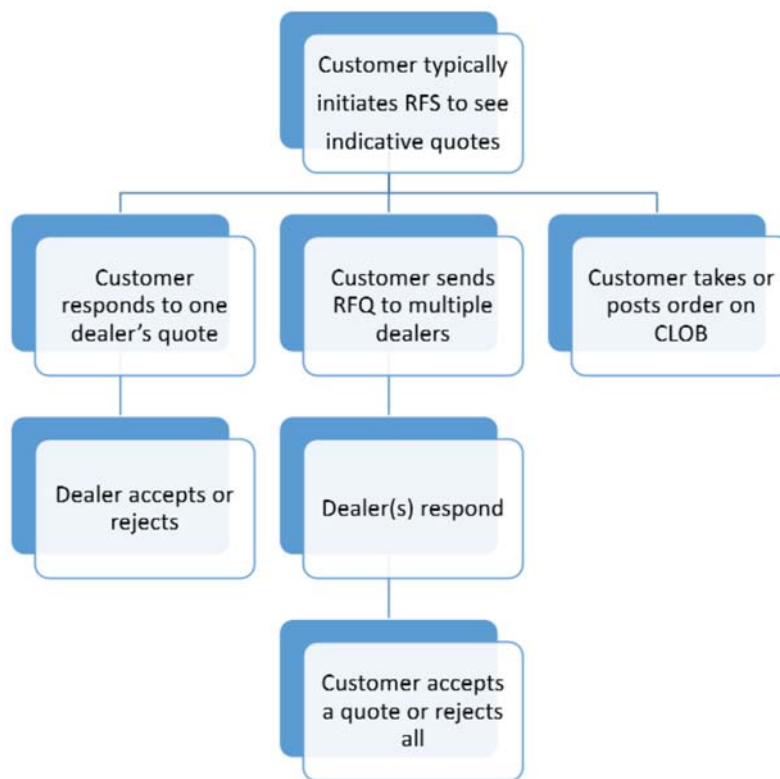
Customer typically initiates RFS to see indicative quotes

Customer responds to one dealer's quote

Customer sends RFQ to multiple dealers

Customer takes or posts order on CLOB

Dealer accepts or rejects

Dealer(s) respond

Customer accepts a quote or rejects all